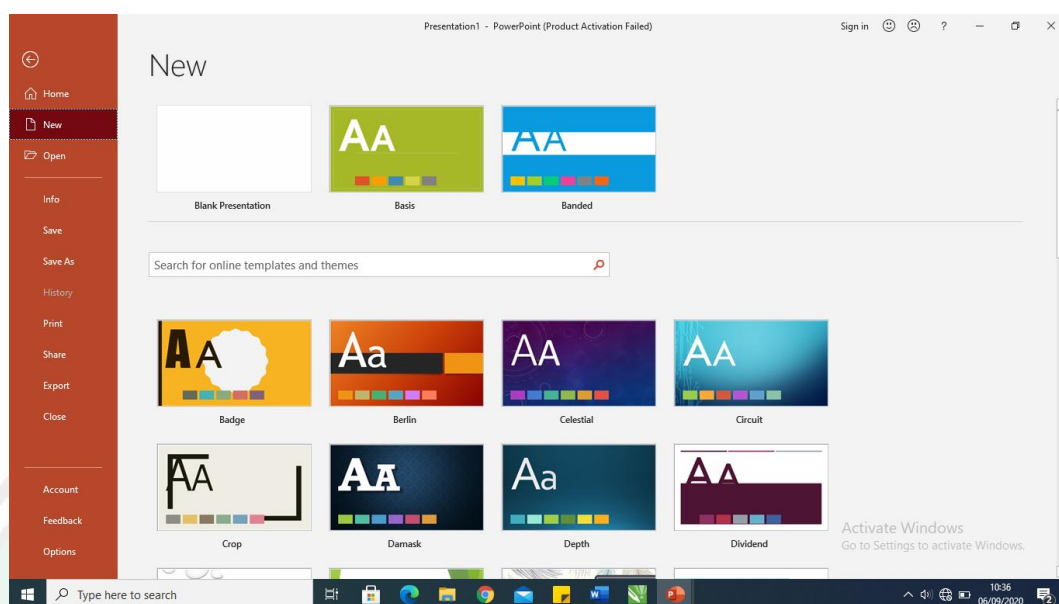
Presentation1 - PowerPoint (Product Activation Failed)

Sign in ? 

Home

New

Open

Info

Save

Save As

History

Print

Share

Export

Close

Account

Feedback

Options

New

Blank Presentation

AA

Basis

AA

Banded

Search for online templates and themes

AA

Badge

Aa

Berlin

AA

Celestial

AA

Circuit

AA

Crop

AA

Damask

Aa

Depth

AA

Dividend

Activate Windows

Go to Settings to activate Windows.

Type here to search

10:36

06/09/2020